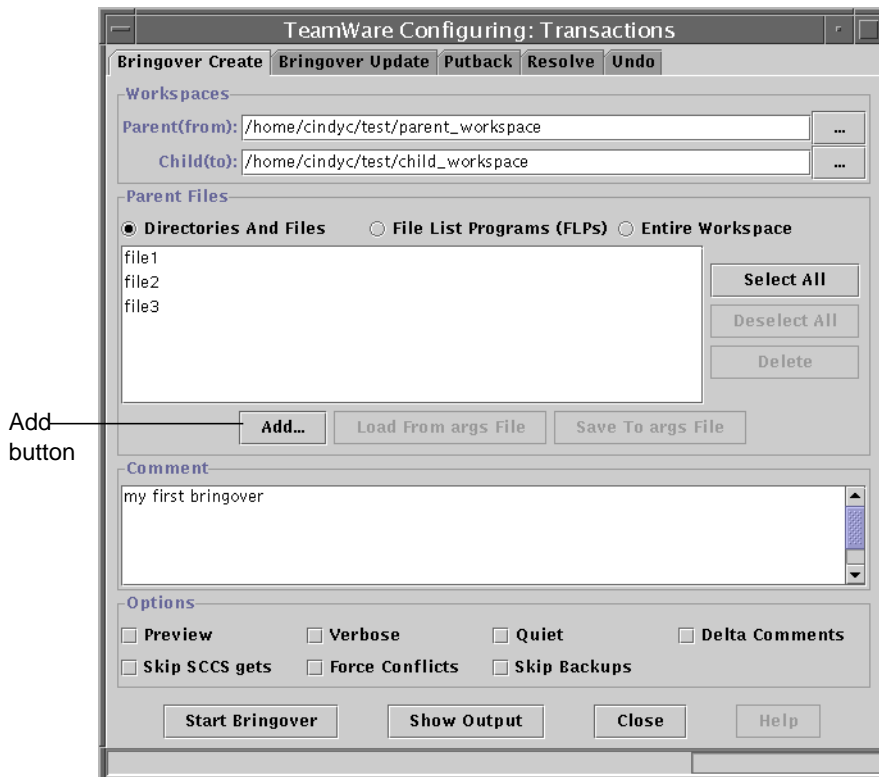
TeamWare Configuring: Transactions

Bringover Create | Bringover Update | Putback | Resolve | Undo

Workspaces
Parent(from): /home/cindyc/test/parent_workspace ...
Child(to): /home/cindyc/test/child_workspace ...

Parent Files
Directories And Files
File List Programs (FLPs)
Entire Workspace

file1
file2
file3

Select All
Deselect All
Delete

Add button

Add...
Load From args File
Save To args File

Comment
my first bringover

Options
Preview
Verbose
Quiet
Delta Comments
Skip SCCS gets
Force Conflicts
Skip Backups

Start Bringover
Show Output
Close
Help